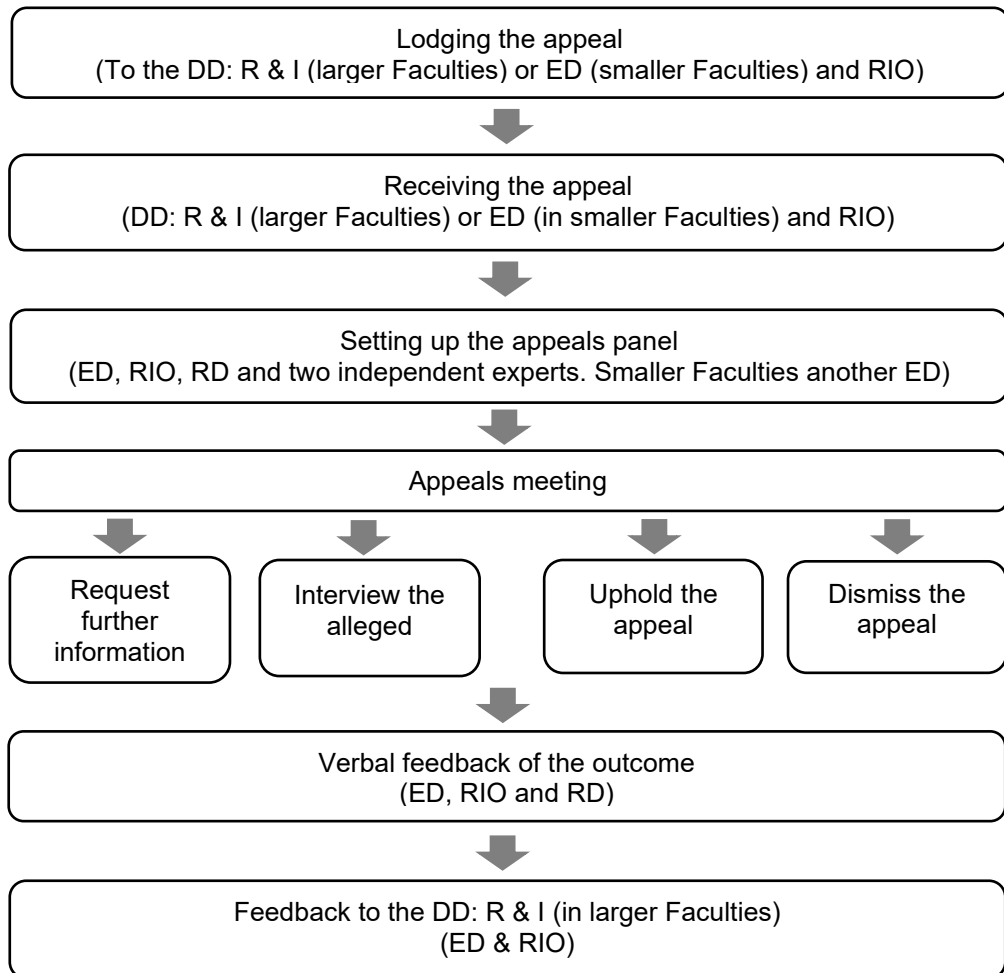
Lodging the appeal
(To the DD: R & I (larger Faculties) or ED (smaller Faculties) and RIO)

Receiving the appeal
(DD: R & I (larger Faculties) or ED (in smaller Faculties) and RIO)

Setting up the appeals panel
(ED, RIO, RD and two independent experts. Smaller Faculties another ED)

Appeals meeting

Request further information

Interview the alleged

Uphold the appeal

Dismiss the appeal

Verbal feedback of the outcome
(ED, RIO and RD)

Feedback to the DD: R & I (in larger Faculties)
(ED & RIO)